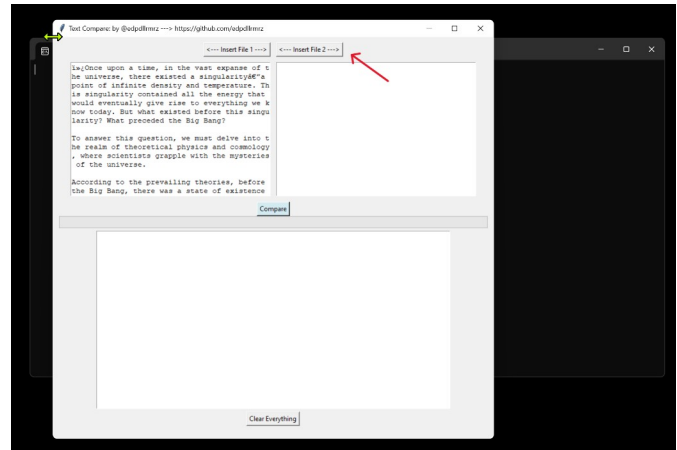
Text Compare: by @edpdflrmrz ---> https://github.com/edpdflrmrz

<---- Insert File 1 ---->

<---- Insert File 2 ---->

ï»¿Once upon a time, in the vast expanse of the universe, there existed a singularityâ€"a point of infinite density and temperature. This singularity contained all the energy that would eventually give rise to everything we know today. But what existed before this singularity? What preceded the Big Bang?

To answer this question, we must delve into the realm of theoretical physics and cosmology, where scientists grapple with the mysteries of the universe.

According to the prevailing theories, before the Big Bang, there was a state of existence

Compare

Clear Everything